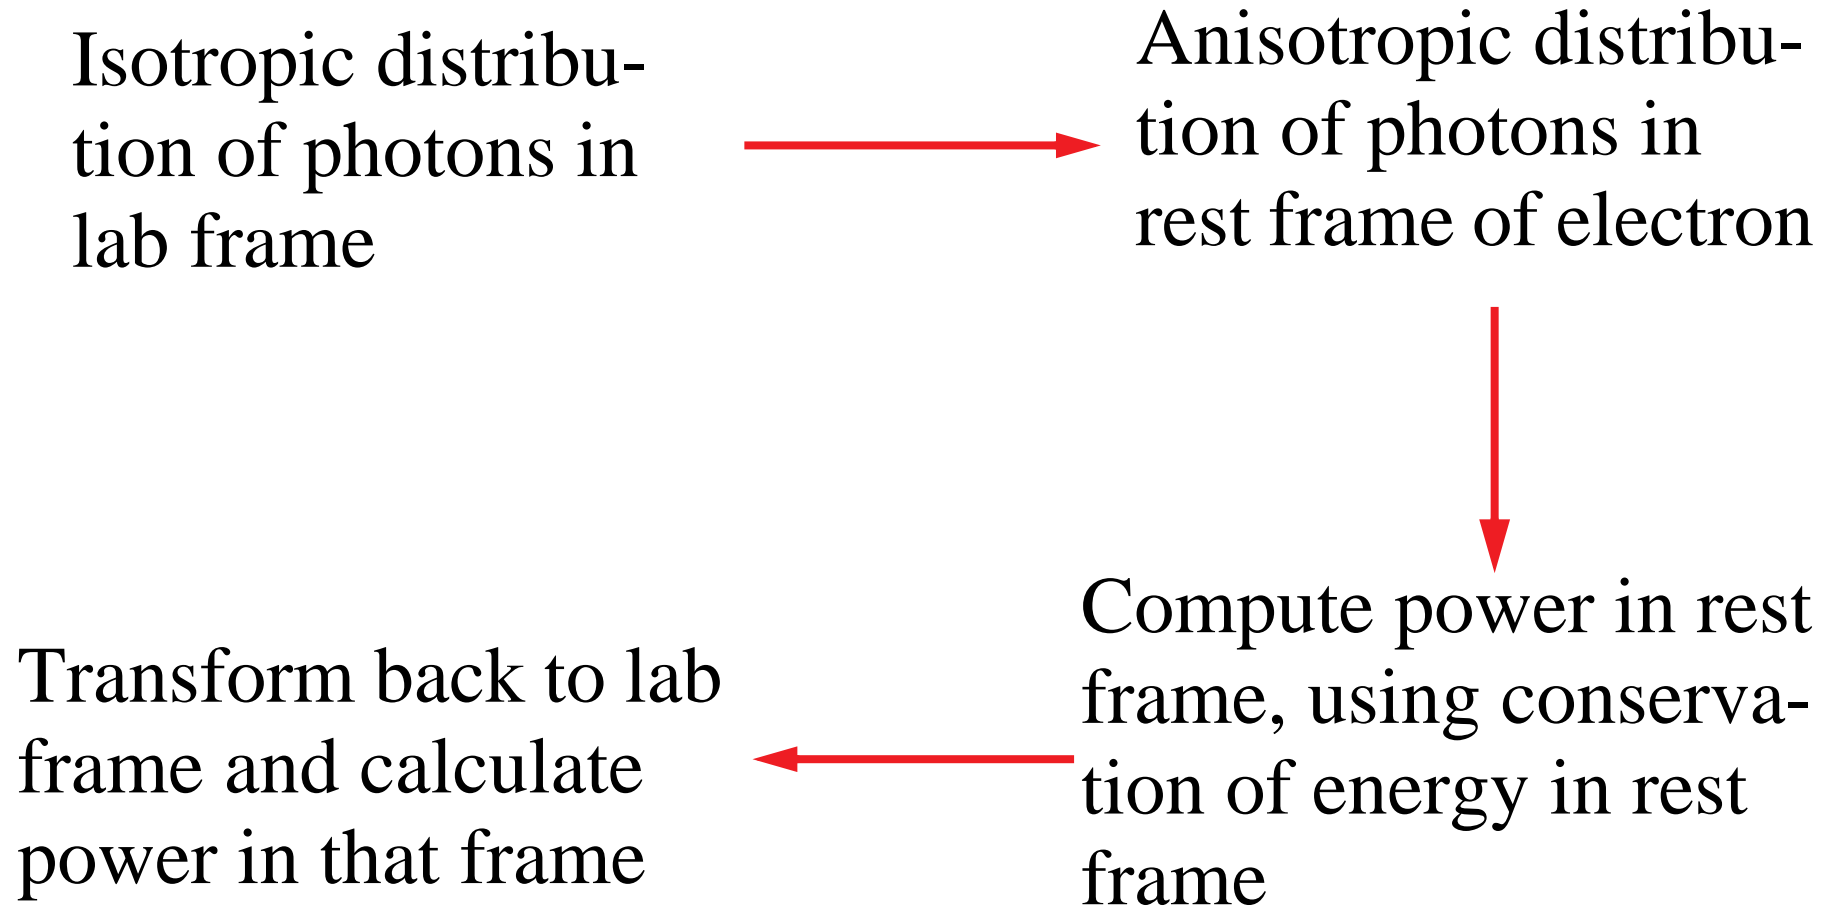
Isotropic distribution of photons in lab frame

Anisotropic distribution of photons in rest frame of electron

Compute power in rest frame, using conservation of energy in rest frame

Transform back to lab frame and calculate power in that frame